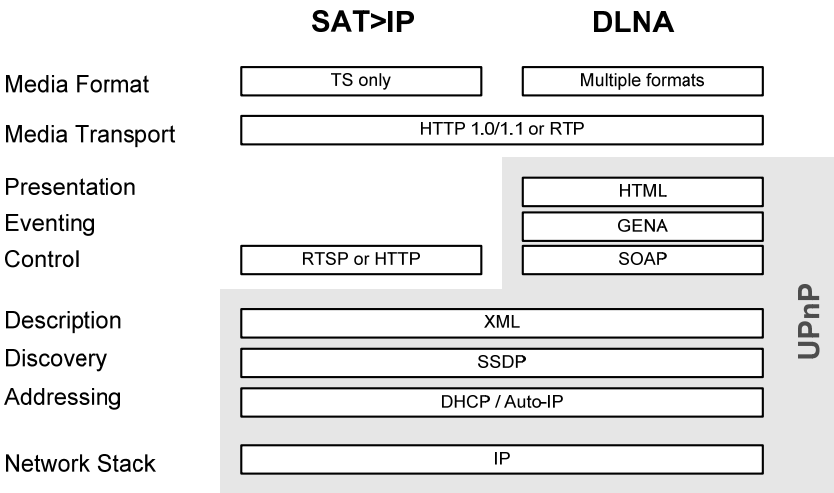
SAT>IP
DLNA

Media Format
TS only
Multiple formats

Media Transport
HTTP 1.0/1.1 or RTP

Presentation
HTML

Eventing
GENA

Control
RTSP or HTTP
SOAP

Description
XML

Discovery
SSDP

Addressing
DHCP / Auto-IP

Network Stack
IP

UPnP